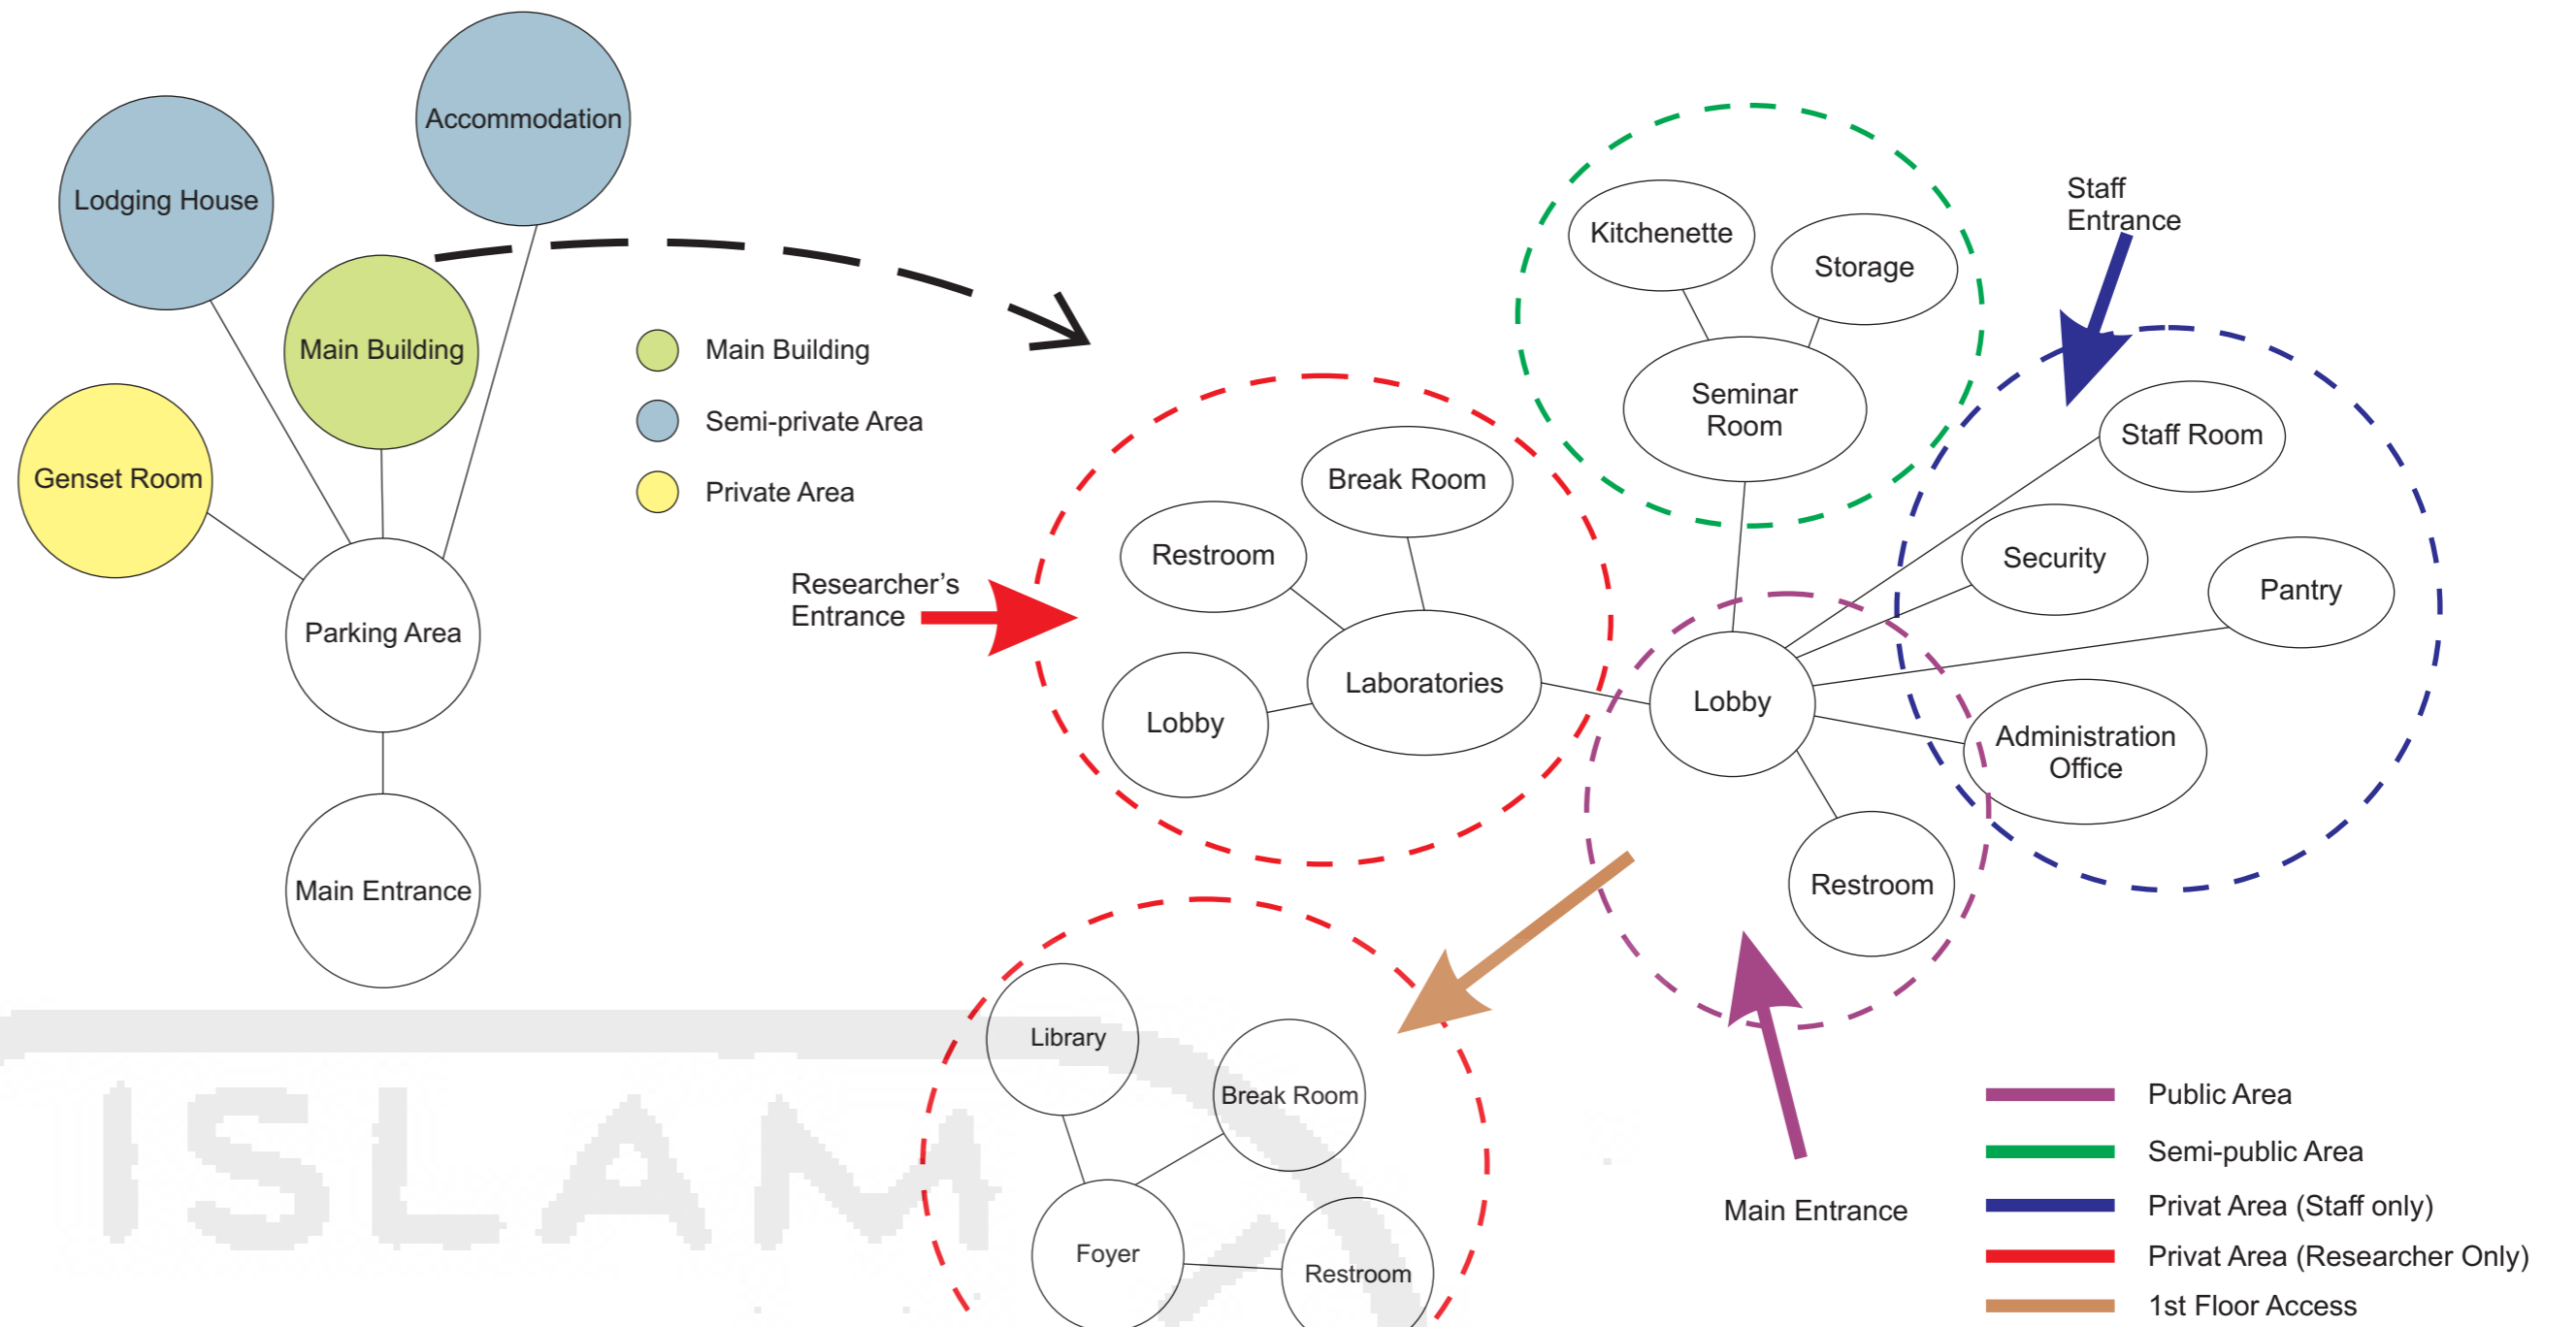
Accommodation

Lodging House

Main Building

Genset Room

Parking Area

Main Entrance

Main Building

Semi-private Area

Private Area

Kitchenette

Storage

Seminar Room

Staff Entrance

Staff Room

Break Room

Restroom

Researcher's Entrance

Laboratories

Lobby

Security

Pantry

Lobby

Administration Office

Restroom

Library

Break Room

Foyer

Restroom

Main Entrance

Public Area

Semi-public Area

Privat Area (Staff only)

Privat Area (Researcher Only)

1st Floor Access

ISLAM